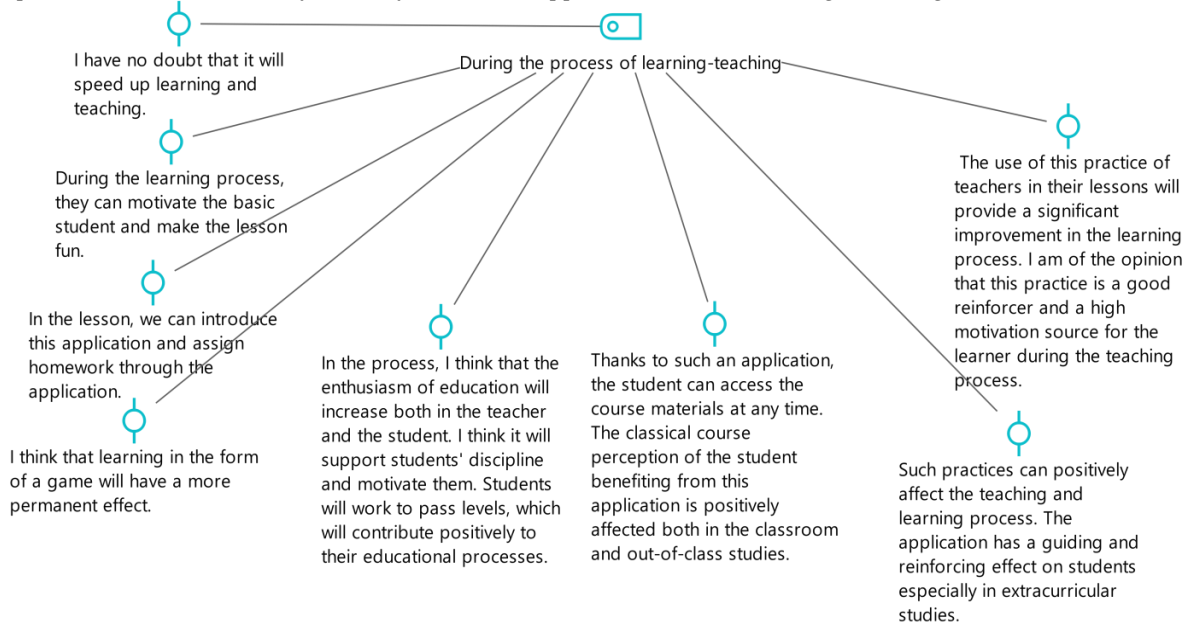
During the process of learning-teaching

I have no doubt that it will speed up learning and teaching.

During the learning process, they can motivate the basic student and make the lesson fun.

In the lesson, we can introduce this application and assign homework through the application.

I think that learning in the form of a game will have a more permanent effect.

In the process, I think that the enthusiasm of education will increase both in the teacher and the student. I think it will support students' discipline and motivate them. Students will work to pass levels, which will contribute positively to their educational processes.

Thanks to such an application, the student can access the course materials at any time. The classical course perception of the student benefiting from this application is positively affected both in the classroom and out-of-class studies.

The use of this practice of teachers in their lessons will provide a significant improvement in the learning process. I am of the opinion that this practice is a good reinforcer and a high motivation source for the learner during the teaching process.

Such practices can positively affect the teaching and learning process. The application has a guiding and reinforcing effect on students especially in extracurricular studies.